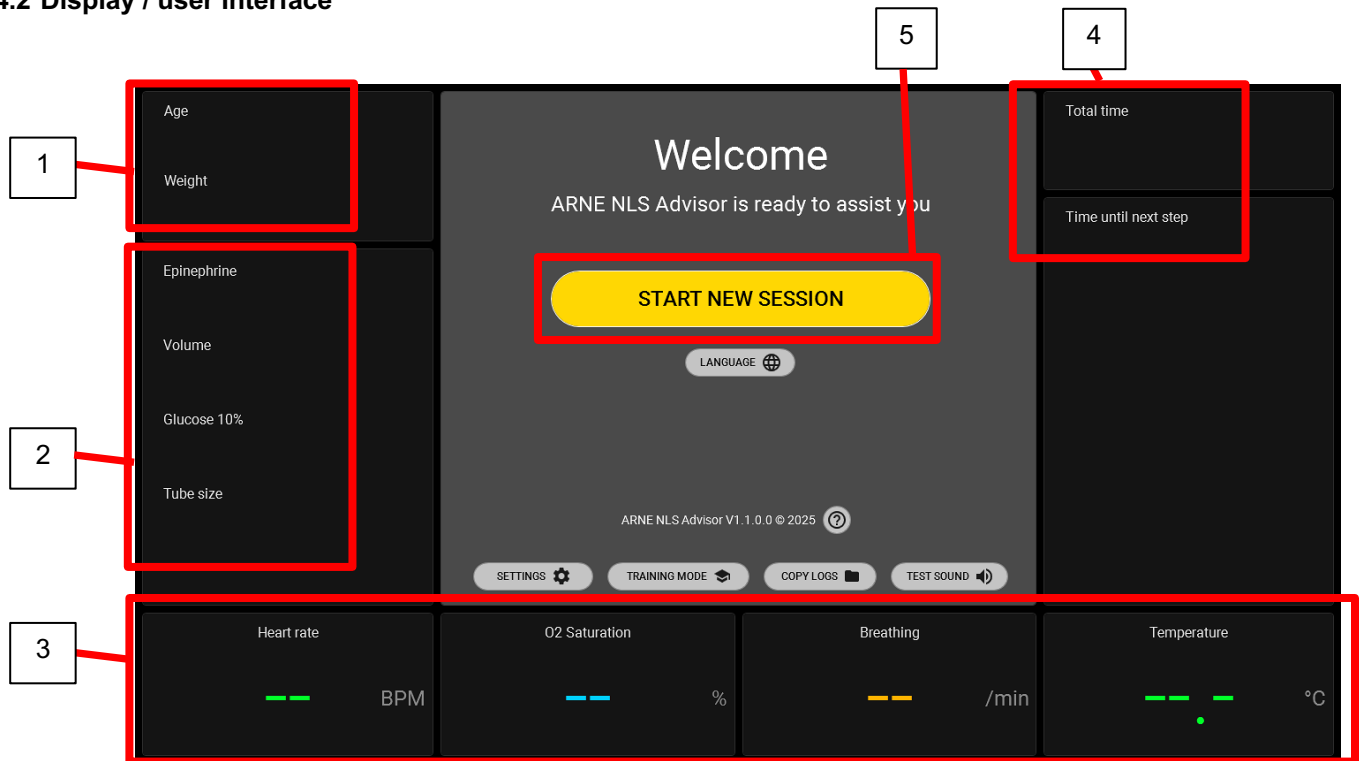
4.2 Display / user interface

1

2

3

4

5

Age

Weight

Epinephrine

Volume

Glucose 10%

Tube size

Welcome

ARNE NLS Advisor is ready to assist you

START NEW SESSION

LANGUAGE

ARNE NLS Advisor V1.1.0.0 © 2025

SETTINGS

TRAINING MODE

COPY LOGS

TEST SOUND

Total time

Time until next step

Heart rate

-- BPM

O2 Saturation

-- %

Breathing

-- /min

Temperature

--.- °C